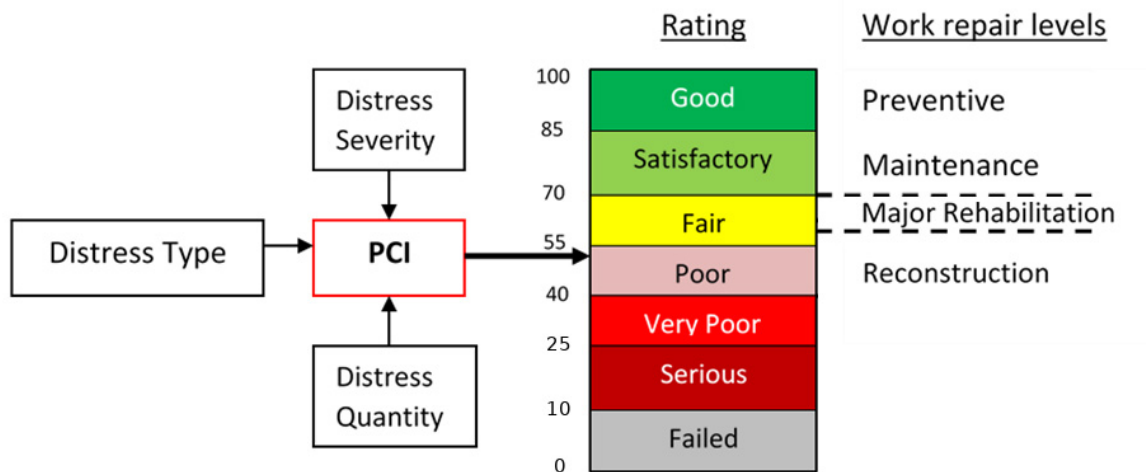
Distress Severity

Distress Type

PCI

Distress Quantity

Rating

Work repair levels

100
85
70
55
40
25
10
0

Good
Satisfactory
Fair
Poor
Very Poor
Serious
Failed

Preventive

Maintenance

Major Rehabilitation

Reconstruction